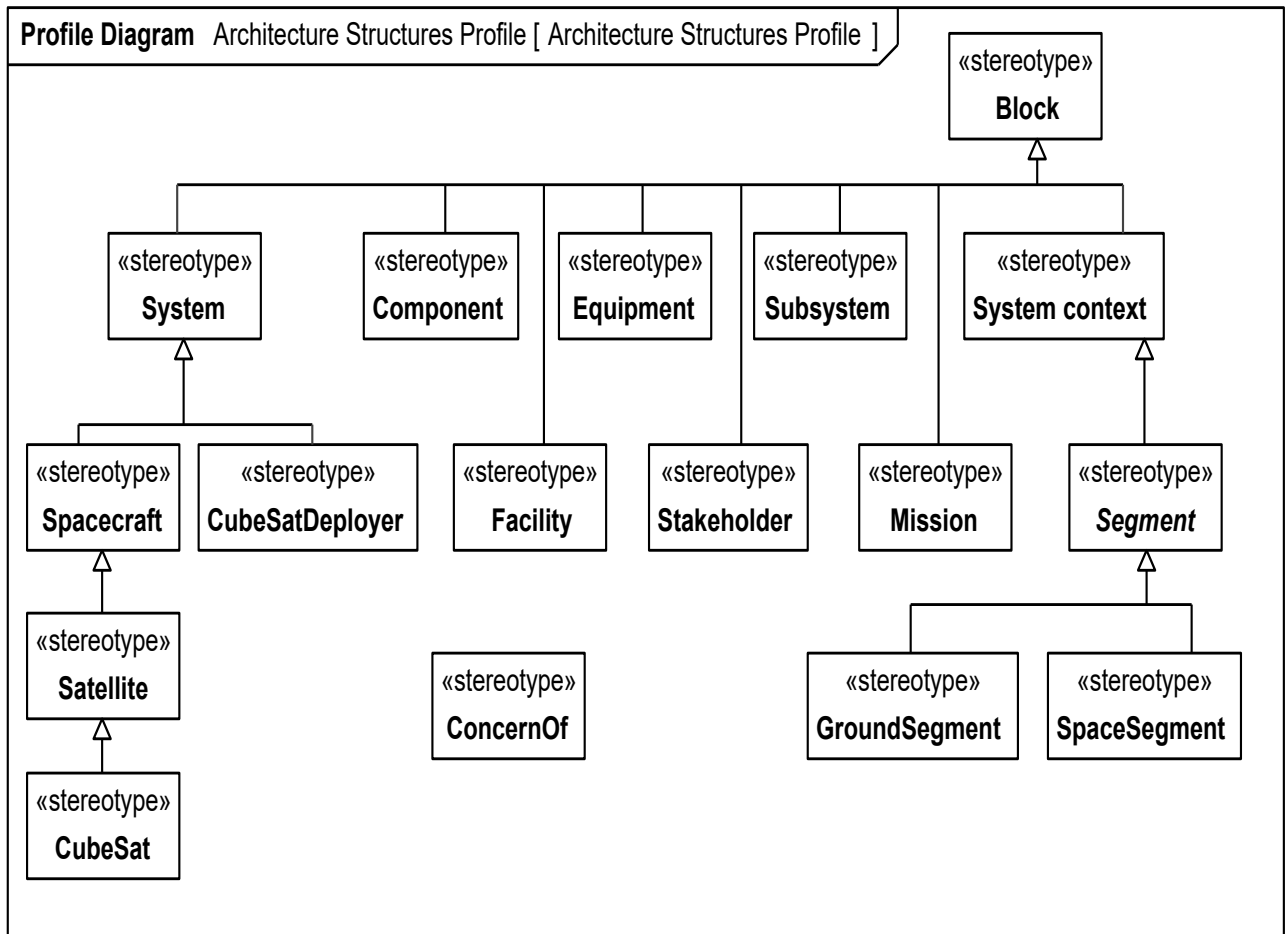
**Profile Diagram** Architecture Structures Profile [ Architecture Structures Profile ]

«stereotype»
**Block**

«stereotype»
**System**

«stereotype»
**Component**

«stereotype»
**Equipment**

«stereotype»
**Subsystem**

«stereotype»
**System context**

«stereotype»
**Spacecraft**

«stereotype»
**CubeSatDeployer**

«stereotype»
**Facility**

«stereotype»
**Stakeholder**

«stereotype»
**Mission**

«stereotype»
***Segment***

«stereotype»
**Satellite**

«stereotype»
**ConcernOf**

«stereotype»
**GroundSegment**

«stereotype»
**SpaceSegment**

«stereotype»
**CubeSat**